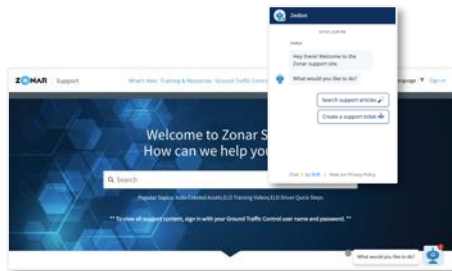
ZedBot

8/7/21, 4:29 PM

ZedBot

Hey there! Welcome to the Zonar support site.

What would you like to do?

Search support articles

Create a support ticket

Chat ⚡ by Drift | View our Privacy Policy

ZONAR | Support

What's New Training & Resources Ground Traffic Control

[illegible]guage ▼ Sign in

Welcome to Zonar S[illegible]
How can we help yo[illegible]

Search

Popular Topics: Auto-Created Assets,ELD Training Videos,ELD Driver Quick Steps

** To view all support content, sign in with your Ground Traffic Control user name and password. **

What would you like to do?